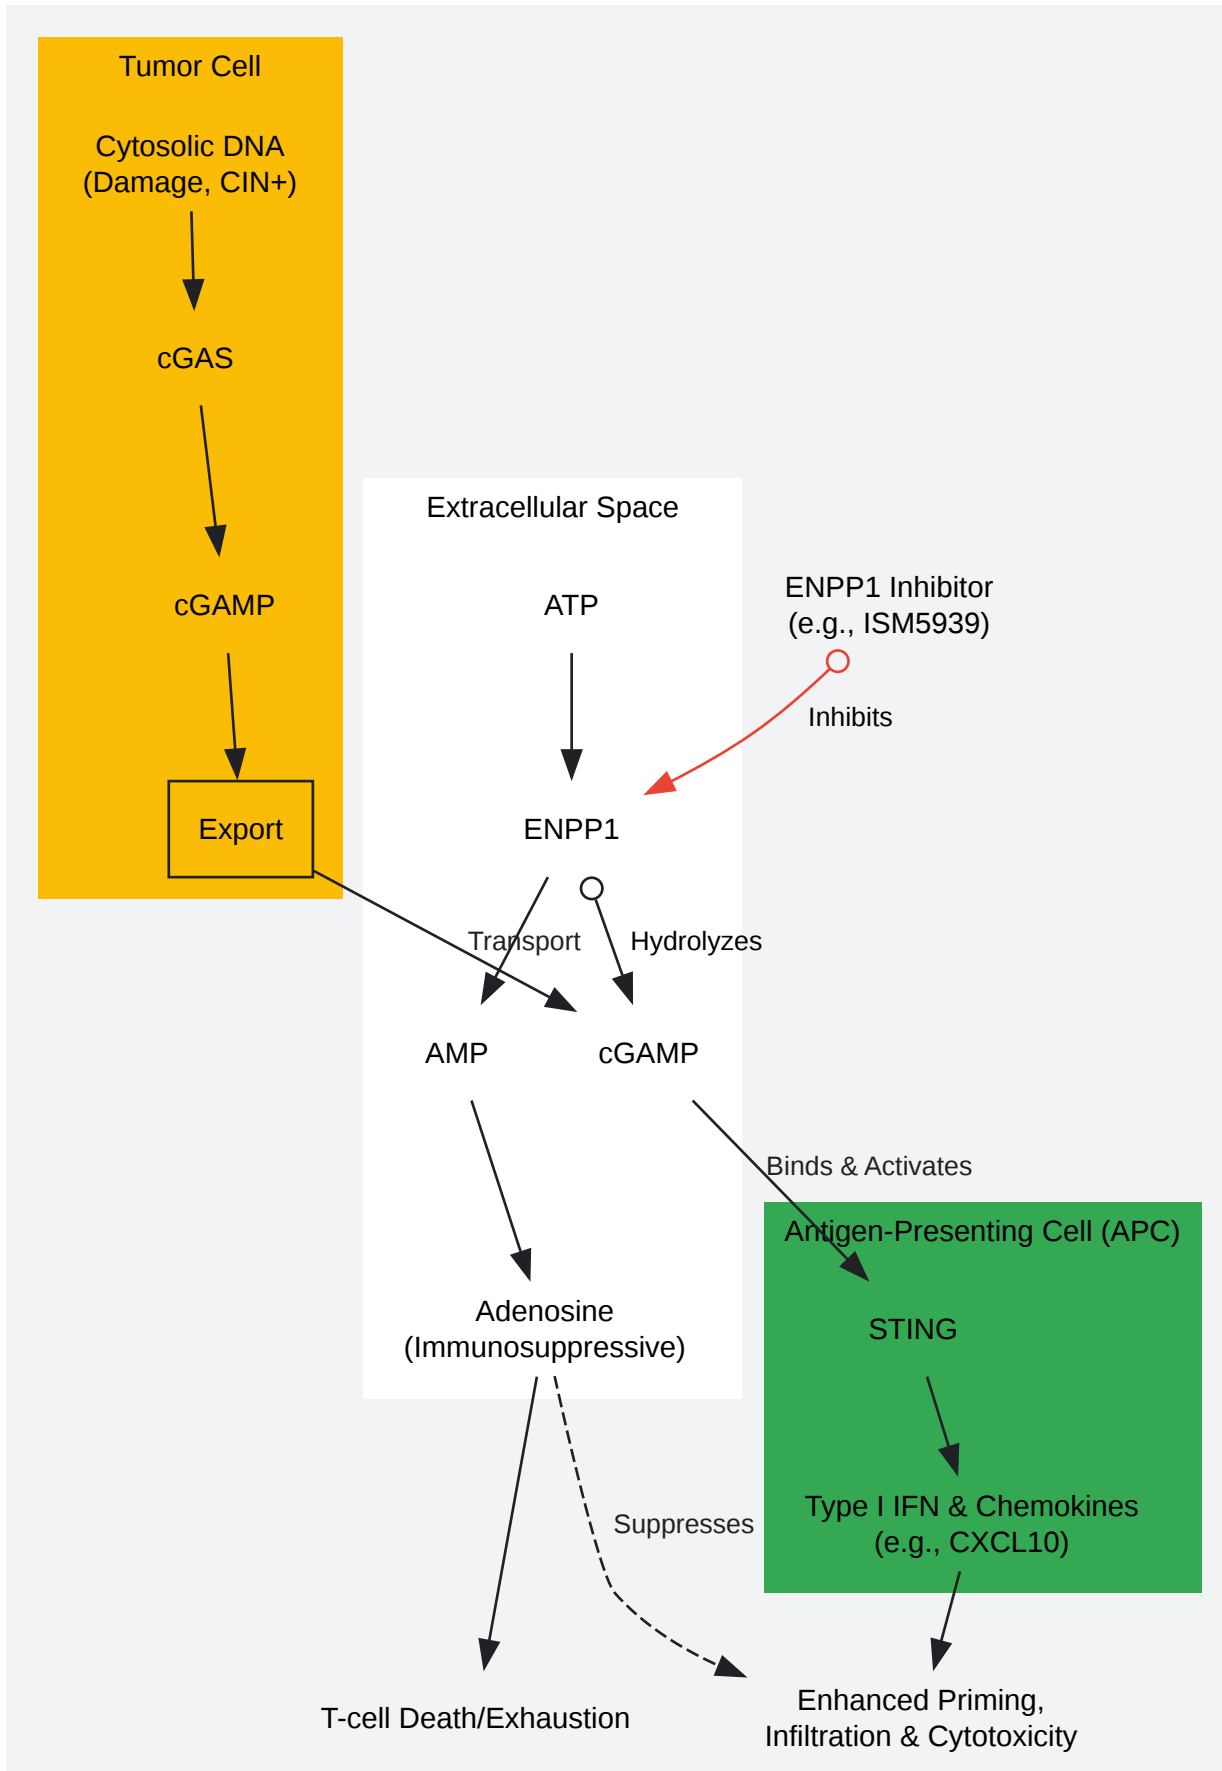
Tumor Cell

Cytosolic DNA (Damage, CIN+)

cGAS

cGAMP

Export

Extracellular Space

ATP

ENPP1 Inhibitor (e.g., ISM5939)

Inhibits

ENPP1

Transport

Hydrolyzes

AMP

cGAMP

Binds & Activates

Antigen-Presenting Cell (APC)

STING

Adenosine (Immunosuppressive)

Type I IFN & Chemokines (e.g., CXCL10)

Suppresses

T-cell Death/Exhaustion

Enhanced Priming, Infiltration & Cytotoxicity